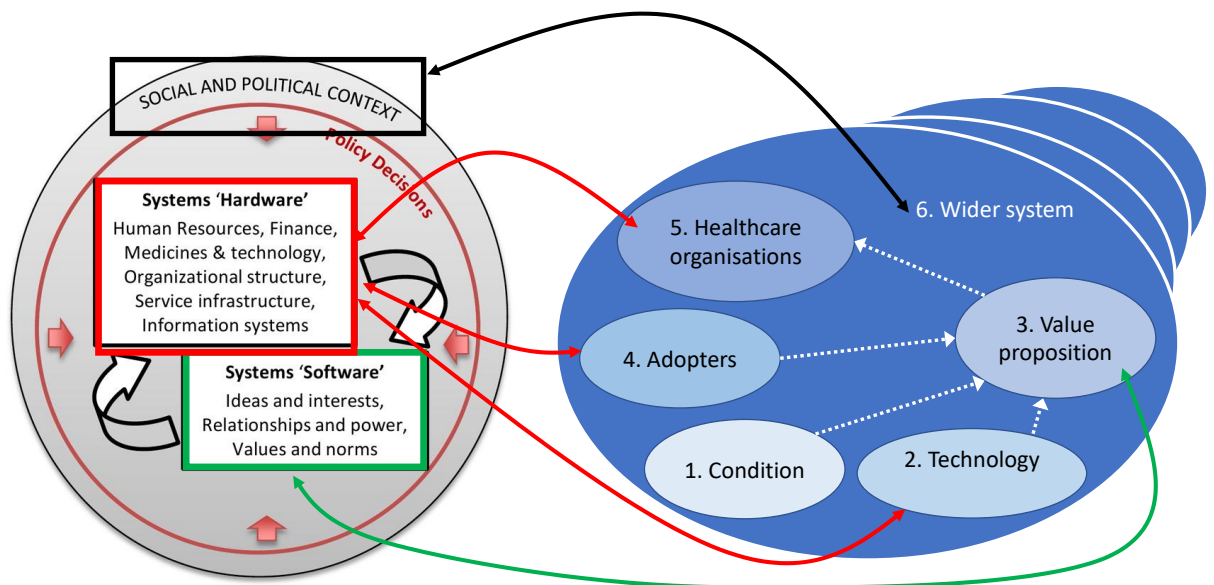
SOCIAL AND POLITICAL CONTEXT

Policy Decisions

Systems 'Hardware'
Human Resources, Finance, Medicines & technology, Organizational structure, Service infrastructure, Information systems

Systems 'Software'
Ideas and interests, Relationships and power, Values and norms

6. Wider system

5. Healthcare organisations

4. Adopters

3. Value proposition

1. Condition

2. Technology